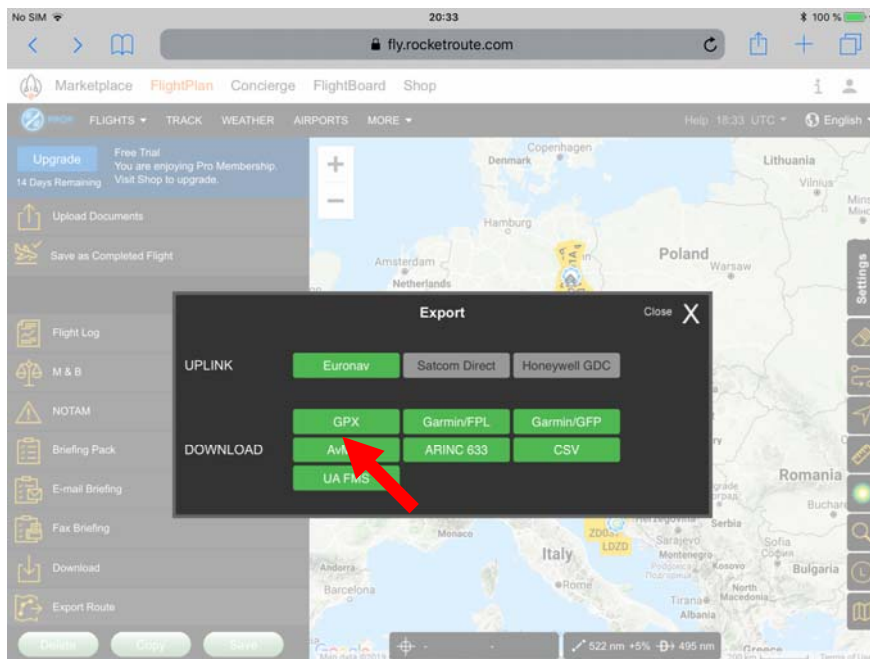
No SIM
20:33
100 %

fly.rocketroute.com

Marketplace FlightPlan Concierge FlightBoard Shop

FLIGHTS TRACK WEATHER AIRPORTS MORE
Help 18:33 UTC English

Upgrade
14 Days Remaining
Free Trial
You are enjoying Pro Membership.
Visit Shop to upgrade.

Upload Documents
Save as Completed Flight
Flight Log
M & B
NOTAM
Briefing Pack
E-mail Briefing
Fax Briefing
Download
Export Route

Delete Copy Save

Export
Close X

UPLINK
Euronav Satcom Direct Honeywell GDC

DOWNLOAD
GPX Garmin/FPL Garmin/GFP
Av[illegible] ARINC 633 CSV
UA FMS

Denmark
Copenhagen
Lithuania
Vilnius
Hamburg
Poland
Warsaw
Amsterdam
Netherlands
Romania
Bucharest
Serbia
Monaco
Italy
Sarajevo
Montenegro
Kosovo
Sofia
Bulgaria
North Macedonia
Andorra
Barcelona
Rome
Tirana
Albania
Greece
LDZD

Settings

522 nm +5% 495 nm